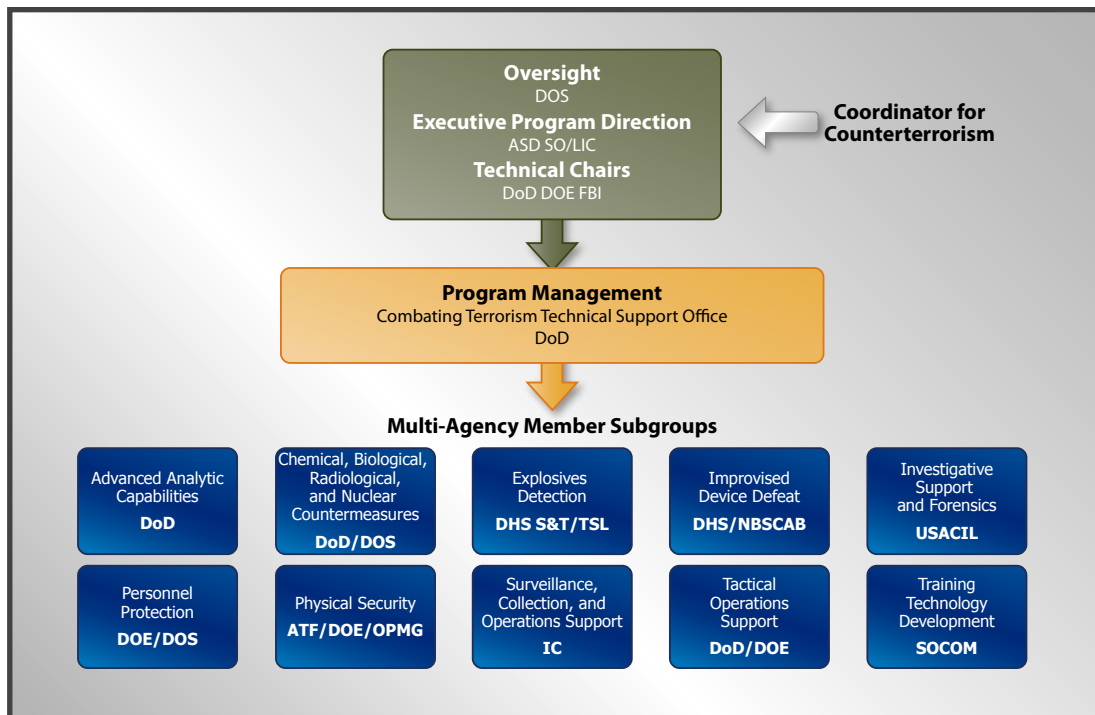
Oversight
DOS
Executive Program Direction
ASD SO/LIC
Technical Chairs
DoD DOE FBI

Coordinator for Counterterrorism

Program Management
Combating Terrorism Technical Support Office
DoD

Multi-Agency Member Subgroups

Advanced Analytic Capabilities
DoD

Chemical, Biological, Radiological, and Nuclear Countermeasures
DoD/DOS

Explosives Detection
DHS S&T/TSL

Improvised Device Defeat
DHS/NBSCAB

Investigative Support and Forensics
USACIL

Personnel Protection
DOE/DOS

Physical Security
ATF/DOE/OPMG

Surveillance, Collection, and Operations Support
IC

Tactical Operations Support
DoD/DOE

Training Technology Development
SOCOM